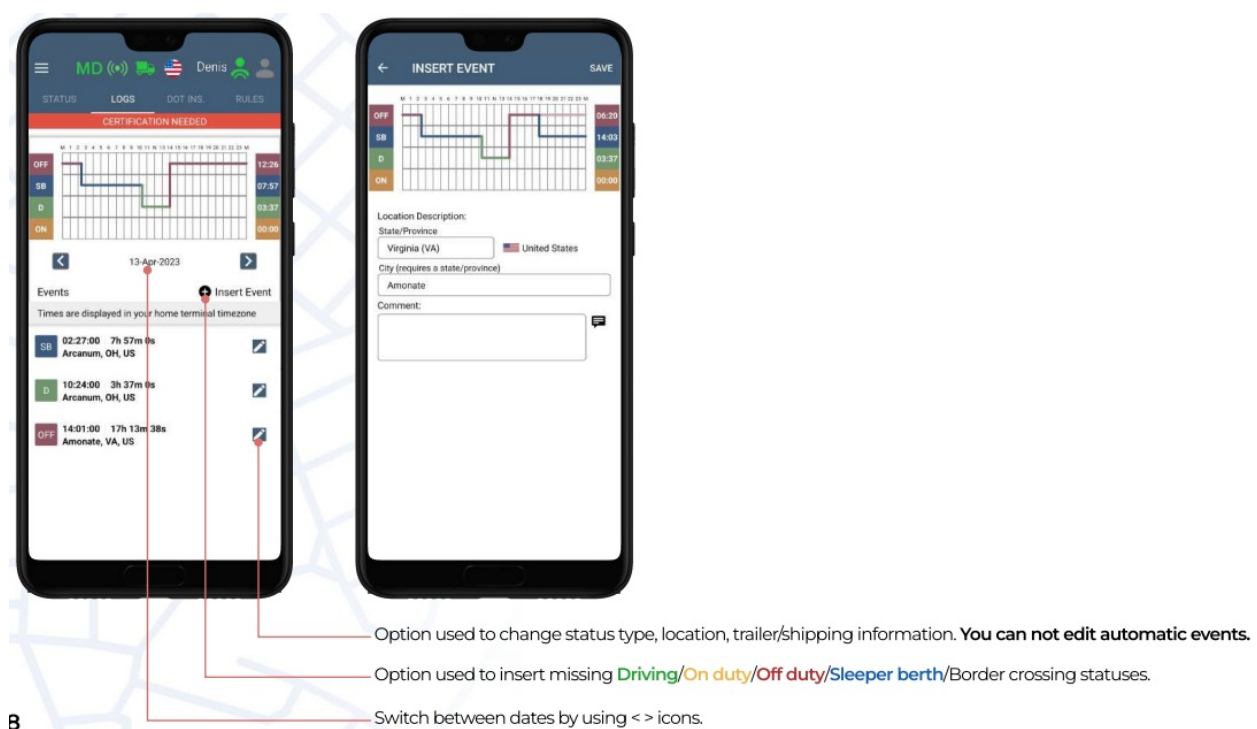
MD Denis
STATUS LOGS DOT INS. RULES
CERTIFICATION NEEDED
M 1 2 3 4 5 6 7 8 9 10 11 N 13 14 15 16 17 18 19 20 21 22 23 M
OFF 12:26
SB 07:57
D 03:37
ON 00:00
13-Apr-2023
Events
Insert Event
Times are displayed in your home terminal timezone
SB 02:27:00 7h 57m 0s Arcanum, OH, US
D 10:24:00 3h 37m 0s Arcanum, OH, US
OFF 14:01:00 17h 13m 38s Amonate, VA, US

INSERT EVENT
SAVE
M 1 2 3 4 5 6 7 8 9 10 11 N 13 14 15 16 17 18 19 20 21 22 23 M
OFF 06:20
SB 14:03
D 03:37
ON 00:00
Location Description:
State/Province
Virginia (VA)
United States
City (requires a state/province)
Amonate
Comment:

Option used to change status type, location, trailer/shipping information. **You can not edit automatic events.**

Option used to insert missing Driving/On duty/Off duty/Sleeper berth/Border crossing statuses.

B

Switch between dates by using < > icons.